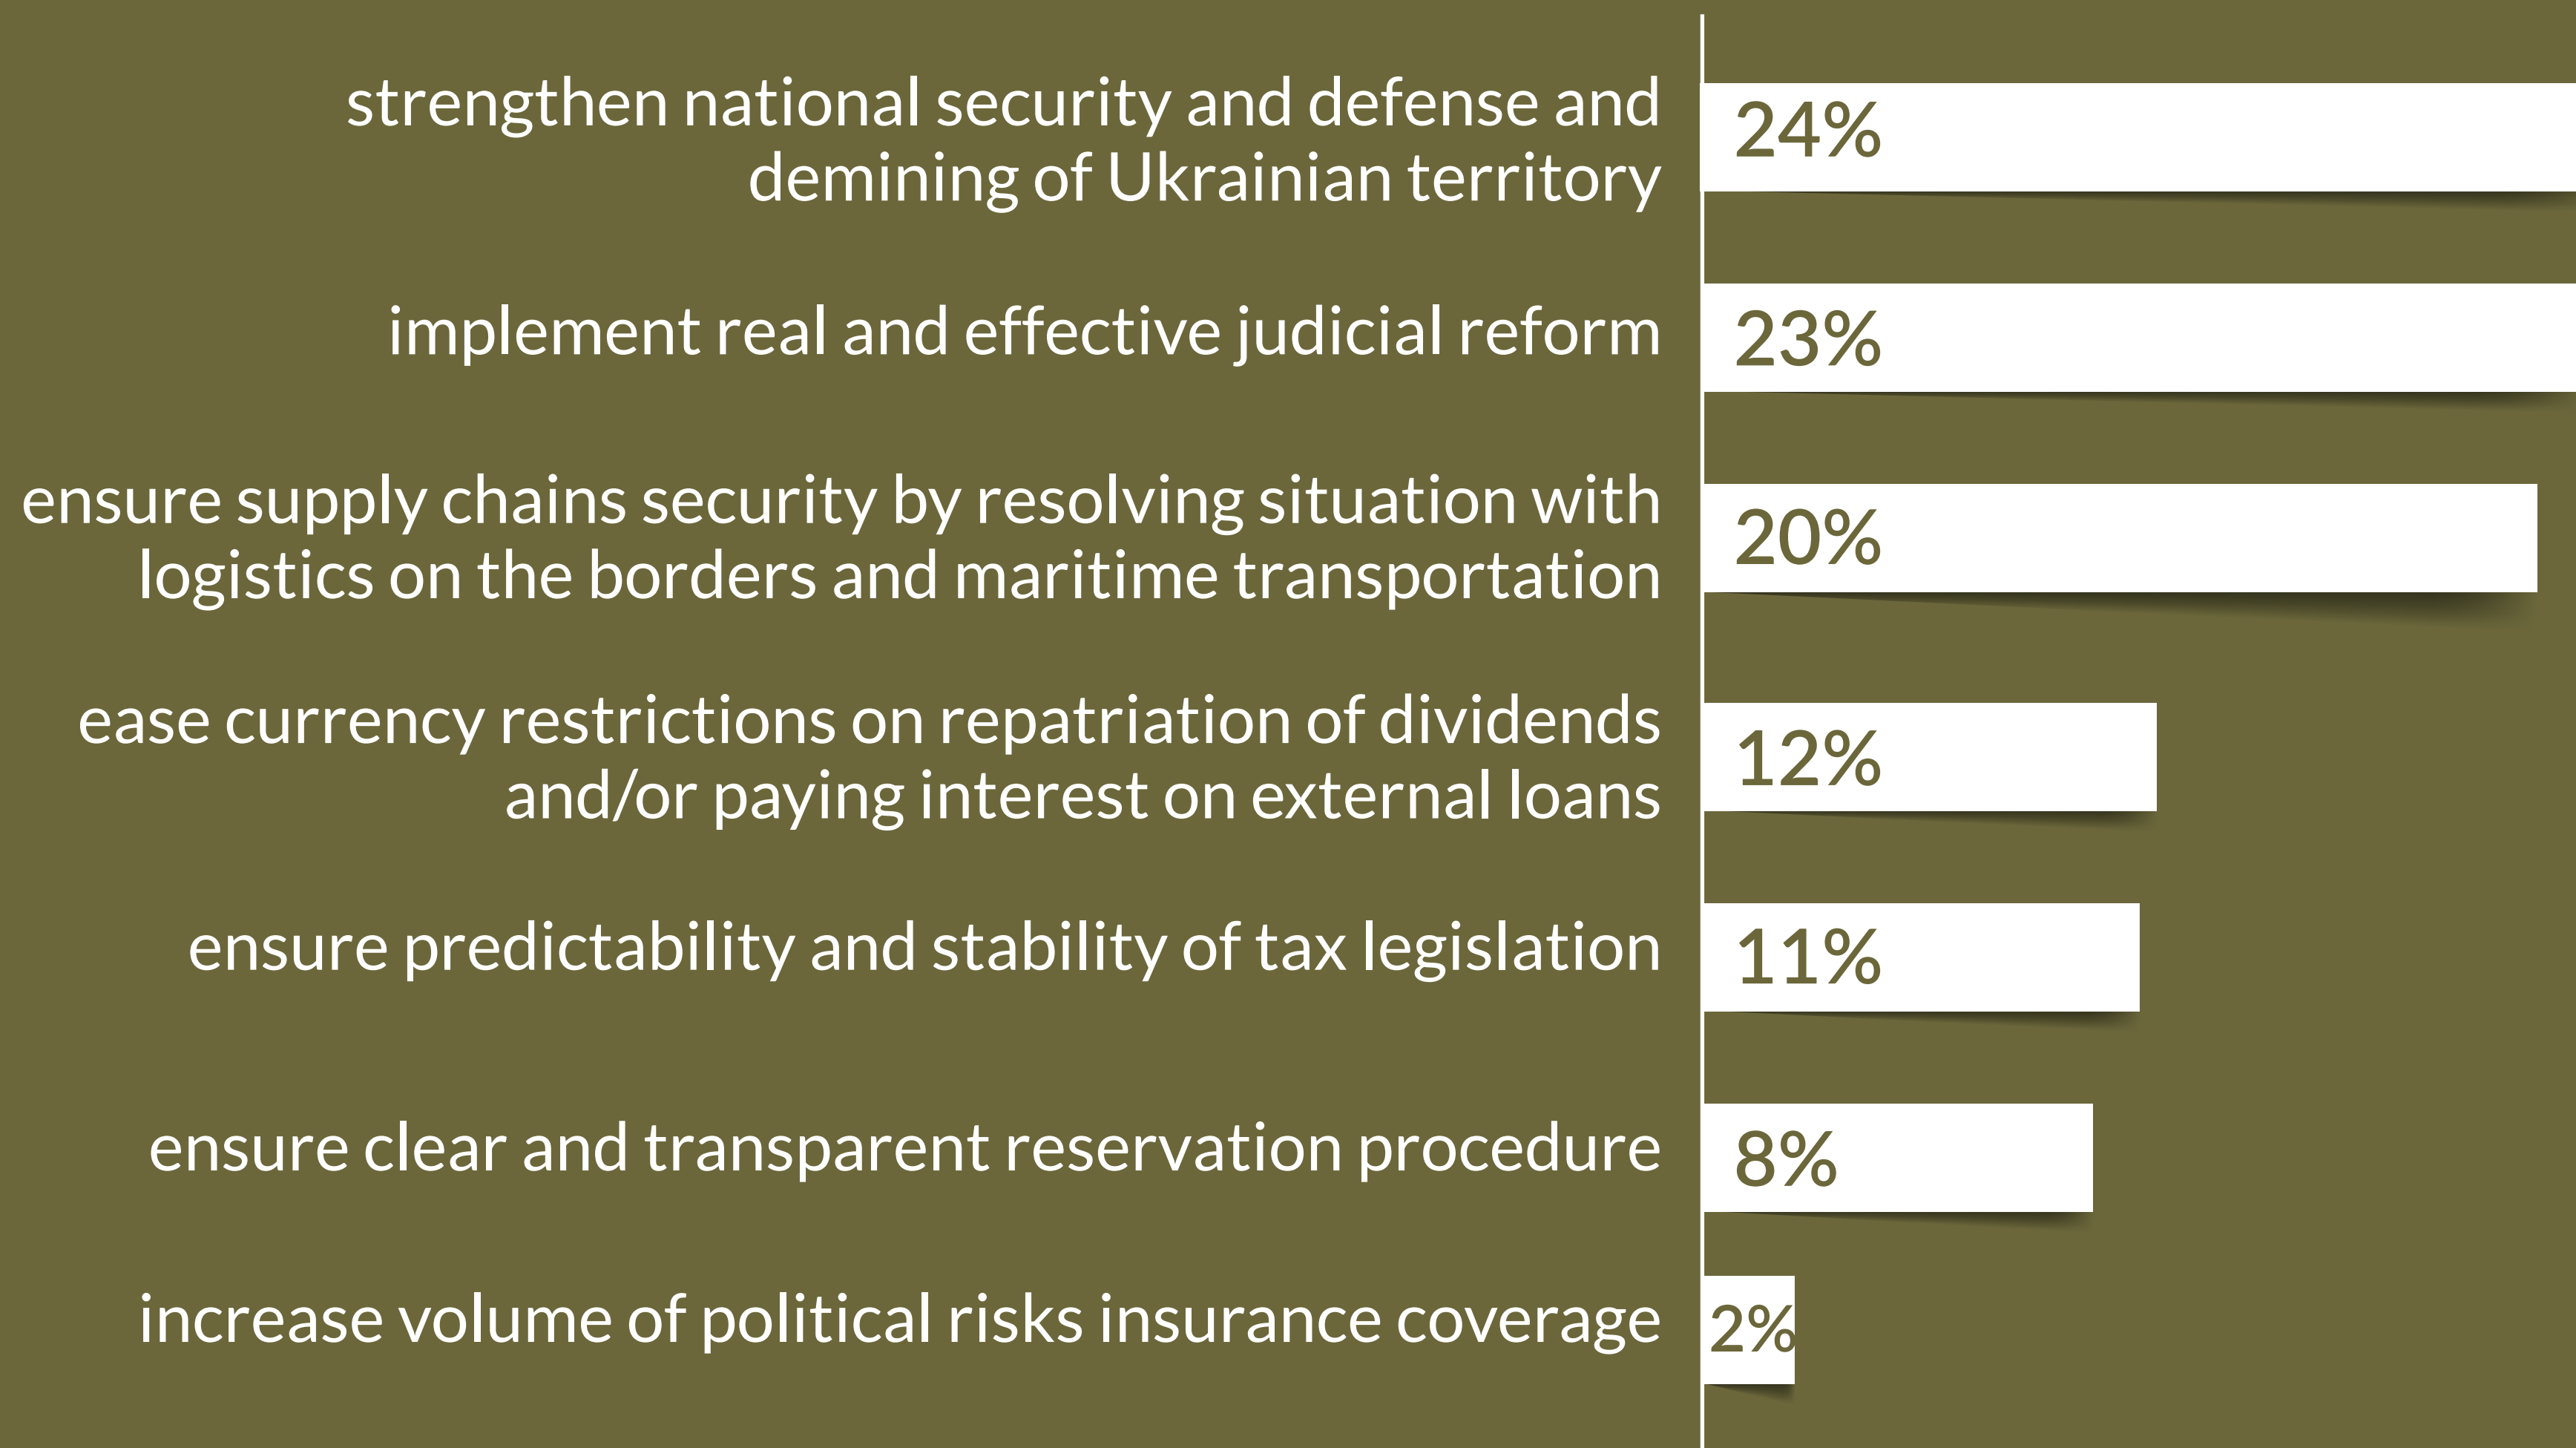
strengthen national security and defense and demining of Ukrainian territory 24%

implement real and effective judicial reform 23%

ensure supply chains security by resolving situation with logistics on the borders and maritime transportation 20%

ease currency restrictions on repatriation of dividends and/or paying interest on external loans 12%

ensure predictability and stability of tax legislation 11%

ensure clear and transparent reservation procedure 8%

increase volume of political risks insurance coverage 2%